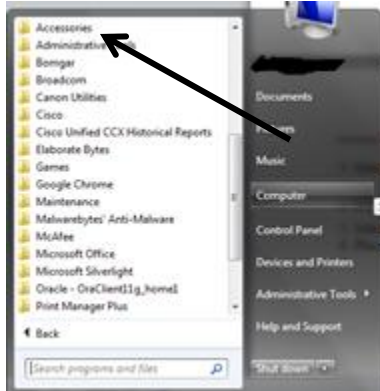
Accessories
Administrative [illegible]
Bomgar
Broadcom
Canon Utilities
Cisco
Cisco Unified CCX Historical Reports
Elaborate Bytes
Games
Google Chrome
Maintenance
Malwarebytes' Anti-Malware
McAfee
Microsoft Office
Microsoft Silverlight
Oracle - OraClient11g_home1
Print Manager Plus

Back

Search programs and files

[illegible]
Documents
Pictures
Music
Computer
Control Panel
Devices and Printers
Administrative Tools
Help and Support

Shut down